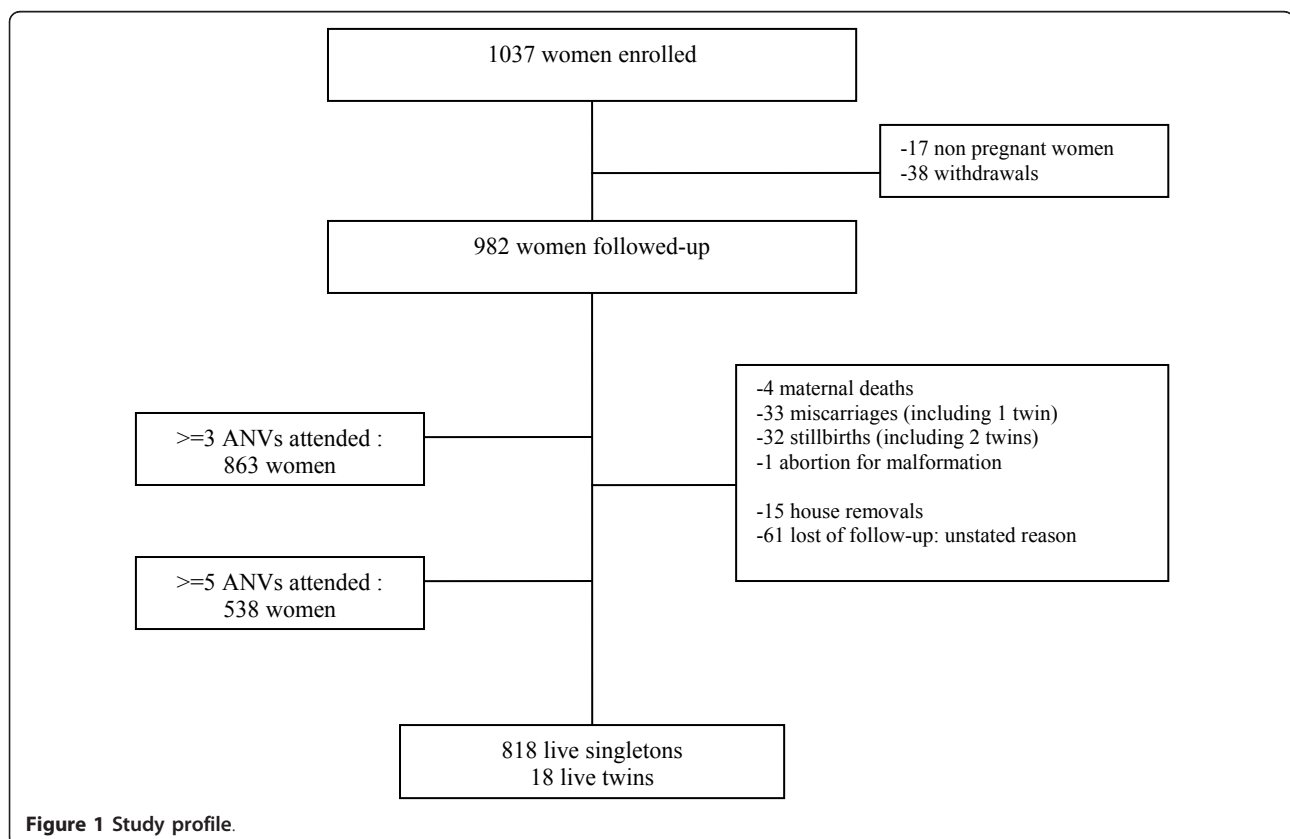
1037 women enrolled

-17 non pregnant women
-38 withdrawals

982 women followed-up

>=3 ANVs attended : 863 women

>=5 ANVs attended : 538 women

-4 maternal deaths
-33 miscarriages (including 1 twin)
-32 stillbirths (including 2 twins)
-1 abortion for malformation

-15 house removals
-61 lost of follow-up: unstated reason

818 live singletons
18 live twins

Figure 1 Study profile.